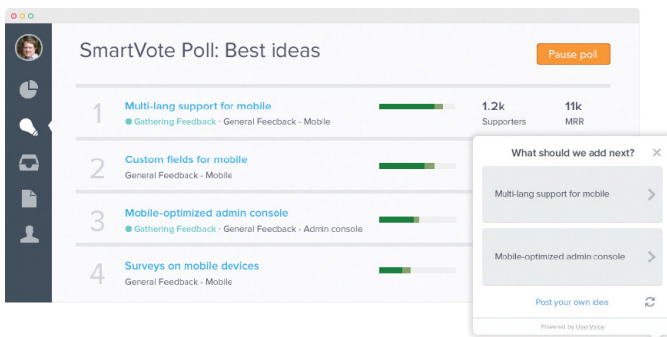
SmartVote Poll: Best ideas

Pause poll

1 Multi-lang support for mobile
Gathering Feedback · General Feedback - Mobile
1.2k Supporters
11k MRR

2 Custom fields for mobile
General Feedback - Mobile

3 Mobile-optimized admin console
Gathering Feedback · General Feedback - Admin console

4 Surveys on mobile devices
General Feedback - Mobile

What should we add next?

Multi-lang support for mobile

Mobile-optimized admin console

Post your own idea

Powered by UserVoice